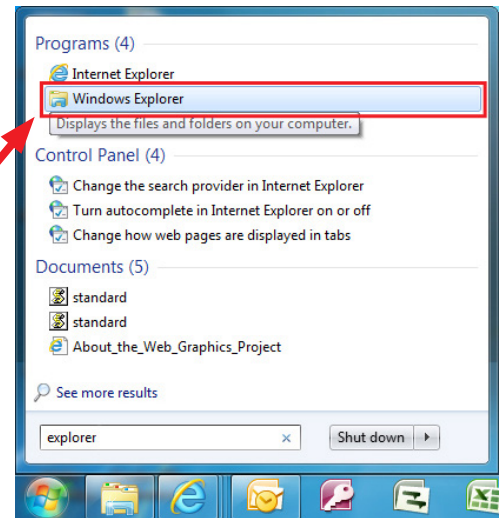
Programs (4)
Internet Explorer
Windows Explorer
Displays the files and folders on your computer.
Control Panel (4)
Change the search provider in Internet Explorer
Turn autocomplete in Internet Explorer on or off
Change how web pages are displayed in tabs
Documents (5)
standard
standard
About_the_Web_Graphics_Project
See more results
explorer
×
Shut down